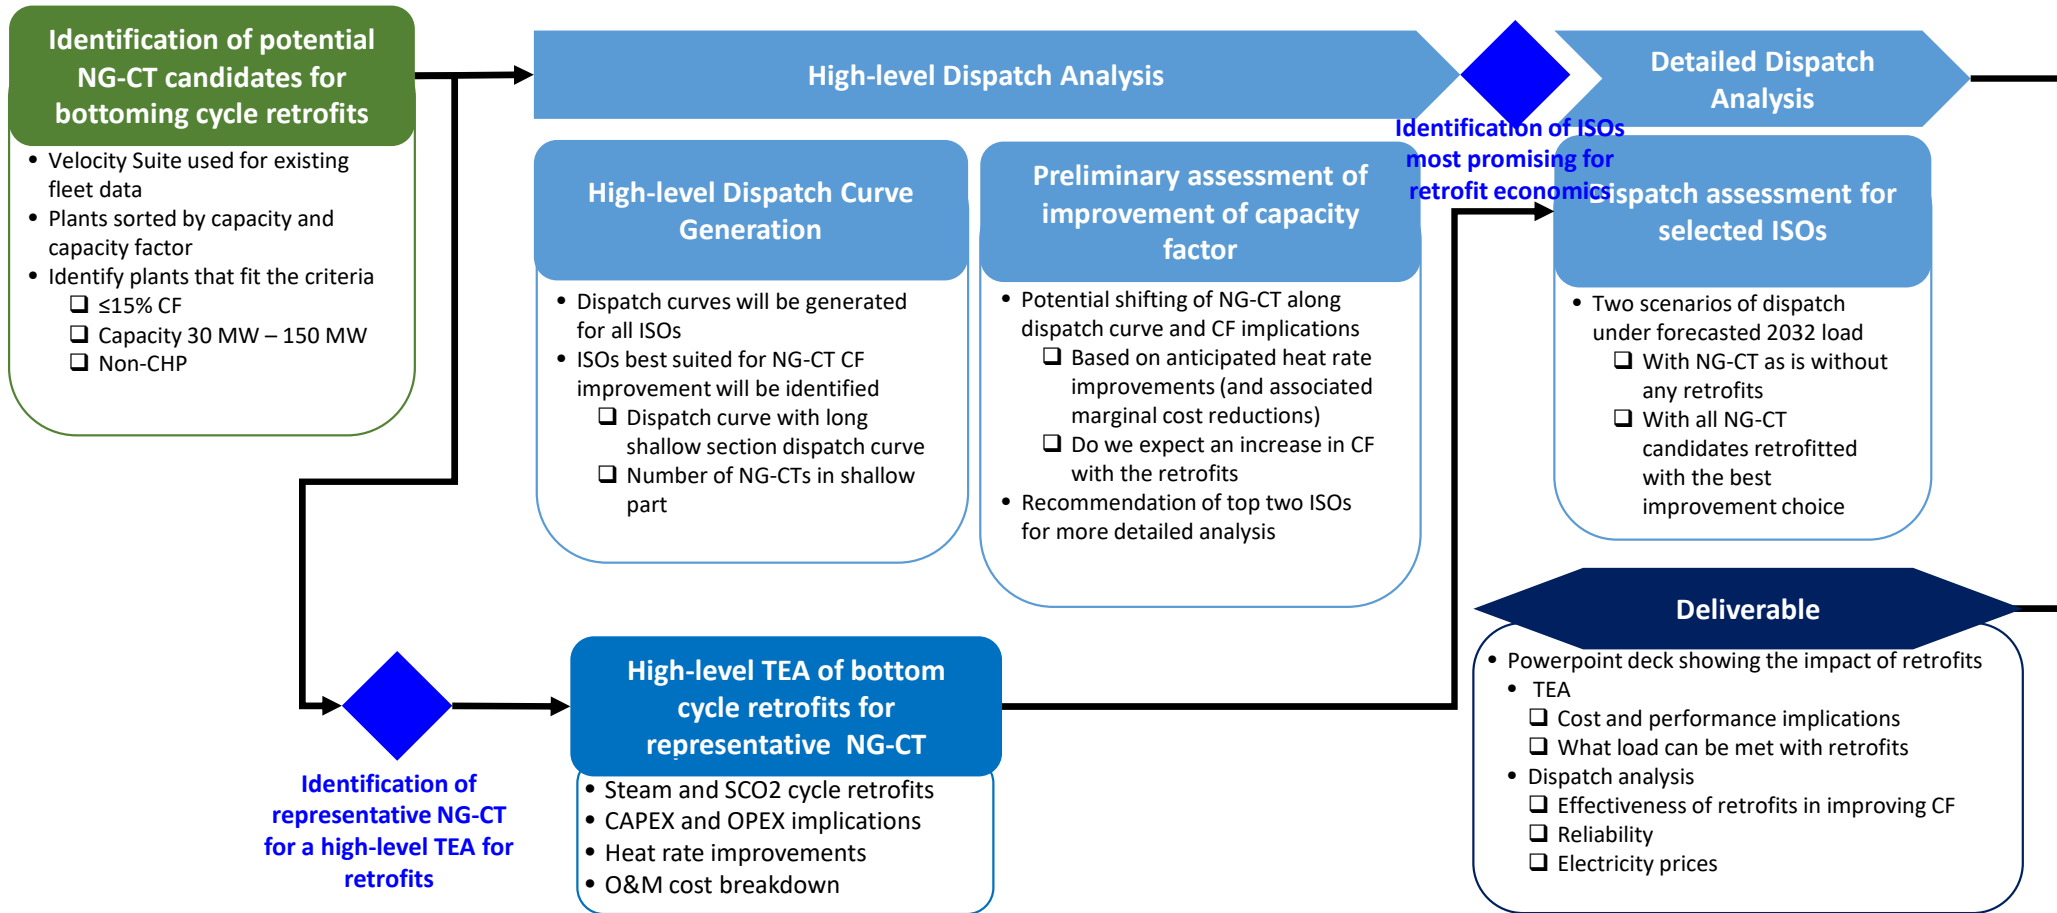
Identification of potential NG-CT candidates for bottoming cycle retrofits

- Velocity Suite used for existing fleet data
- Plants sorted by capacity and capacity factor
- Identify plants that fit the criteria
  - ❑ ≤15% CF
  - ❑ Capacity 30 MW – 150 MW
  - ❑ Non-CHP

High-level Dispatch Analysis

High-level Dispatch Curve Generation

- Dispatch curves will be generated for all ISOs
- ISOs best suited for NG-CT CF improvement will be identified
  - ❑ Dispatch curve with long shallow section dispatch curve
  - ❑ Number of NG-CTs in shallow part

Preliminary assessment of improvement of capacity factor

- Potential shifting of NG-CT along dispatch curve and CF implications
  - ❑ Based on anticipated heat rate improvements (and associated marginal cost reductions)
  - ❑ Do we expect an increase in CF with the retrofits
- Recommendation of top two ISOs for more detailed analysis

Identification of ISOs most promising for retrofit economics

Detailed Dispatch Analysis

Dispatch assessment for selected ISOs

- Two scenarios of dispatch under forecasted 2032 load
  - ❑ With NG-CT as is without any retrofits
  - ❑ With all NG-CT candidates retrofitted with the best improvement choice

Identification of representative NG-CT for a high-level TEA for retrofits

High-level TEA of bottom cycle retrofits for representative NG-CT

- Steam and SCO2 cycle retrofits
- CAPEX and OPEX implications
- Heat rate improvements
- O&M cost breakdown

Deliverable

- Powerpoint deck showing the impact of retrofits
  - TEA
    - ❑ Cost and performance implications
    - ❑ What load can be met with retrofits
  - Dispatch analysis
    - ❑ Effectiveness of retrofits in improving CF
    - ❑ Reliability
    - ❑ Electricity prices